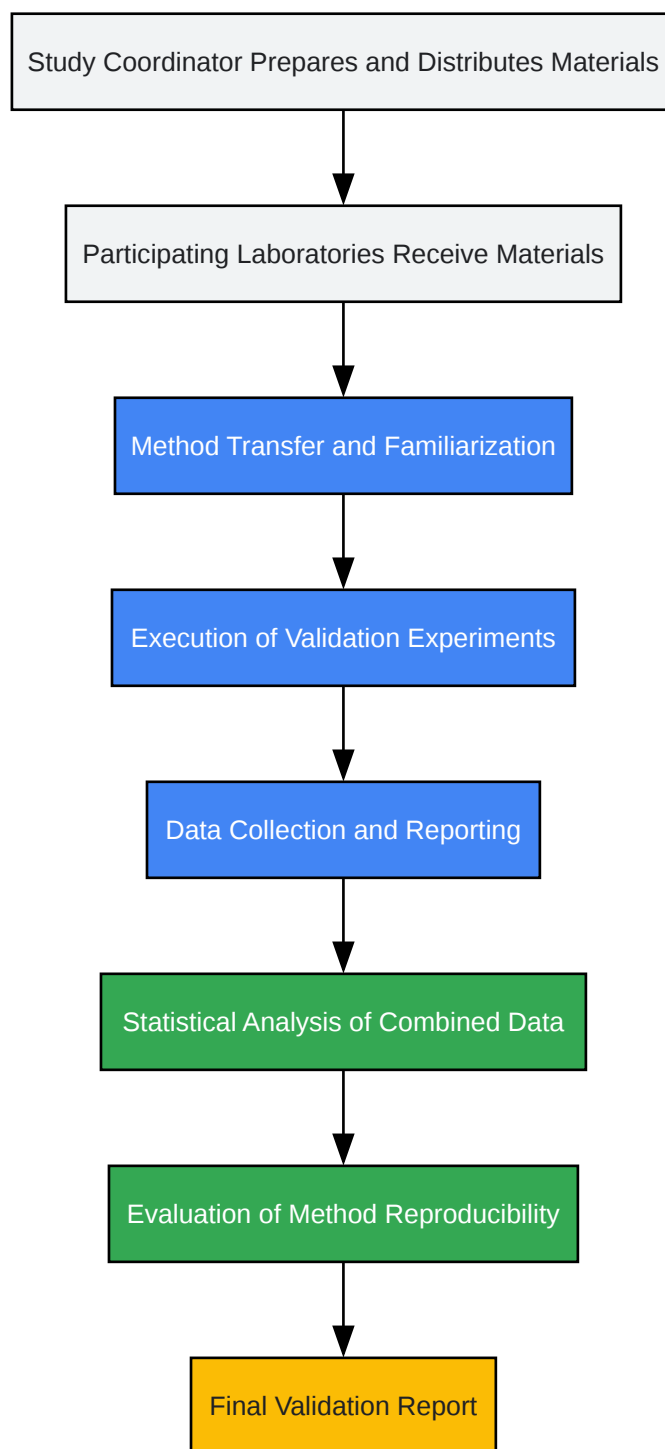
Study Coordinator Prepares and Distributes Materials

Participating Laboratories Receive Materials

Method Transfer and Familiarization

Execution of Validation Experiments

Data Collection and Reporting

Statistical Analysis of Combined Data

Evaluation of Method Reproducibility

Final Validation Report